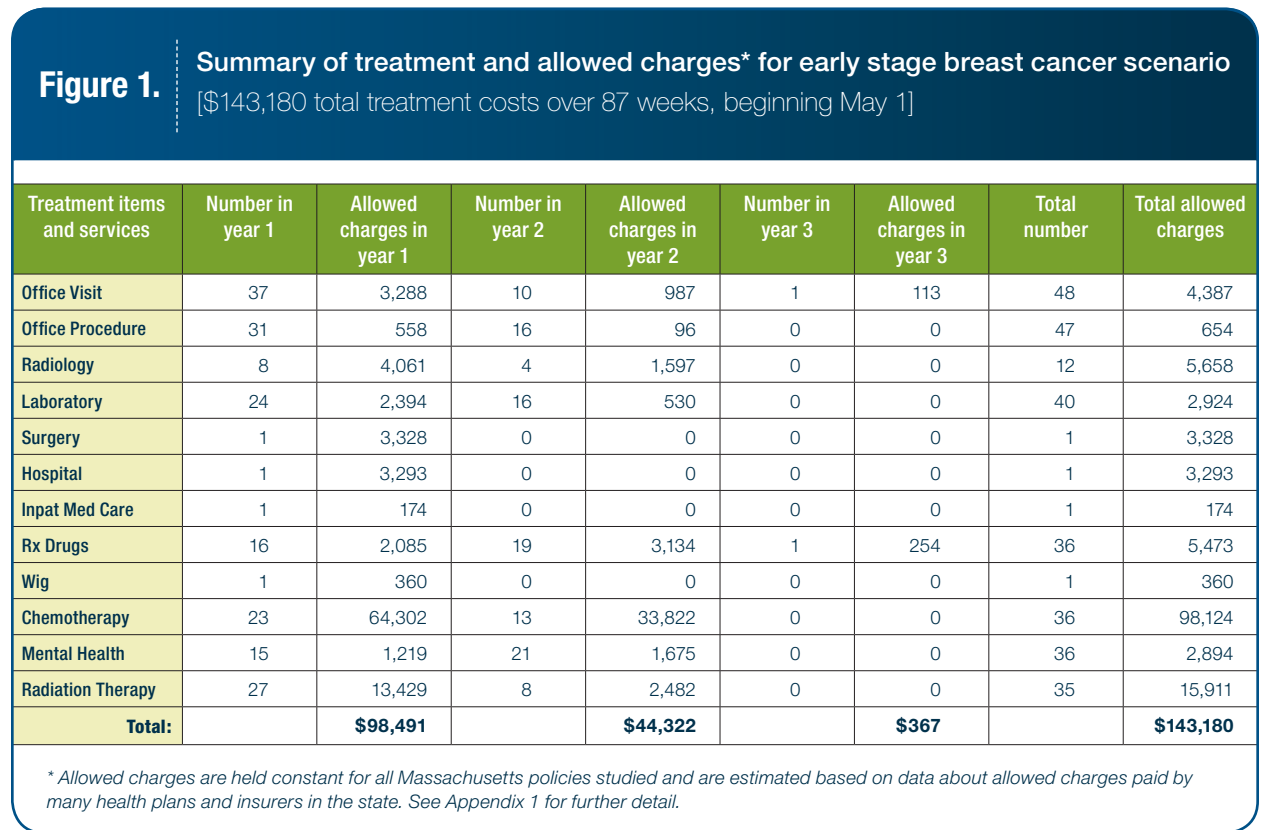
Figure 1.

Summary of treatment and allowed charges* for early stage breast cancer scenario
[$143,180 total treatment costs over 87 weeks, beginning May 1]

| Treatment items and services | Number in year 1 | Allowed charges in year 1 | Number in year 2 | Allowed charges in year 2 | Number in year 3 | Allowed charges in year 3 | Total number | Total allowed charges |
|---|---|---|---|---|---|---|---|---|
| Office Visit | 37 | 3,288 | 10 | 987 | 1 | 113 | 48 | 4,387 |
| Office Procedure | 31 | 558 | 16 | 96 | 0 | 0 | 47 | 654 |
| Radiology | 8 | 4,061 | 4 | 1,597 | 0 | 0 | 12 | 5,658 |
| Laboratory | 24 | 2,394 | 16 | 530 | 0 | 0 | 40 | 2,924 |
| Surgery | 1 | 3,328 | 0 | 0 | 0 | 0 | 1 | 3,328 |
| Hospital | 1 | 3,293 | 0 | 0 | 0 | 0 | 1 | 3,293 |
| Inpat Med Care | 1 | 174 | 0 | 0 | 0 | 0 | 1 | 174 |
| Rx Drugs | 16 | 2,085 | 19 | 3,134 | 1 | 254 | 36 | 5,473 |
| Wig | 1 | 360 | 0 | 0 | 0 | 0 | 1 | 360 |
| Chemotherapy | 23 | 64,302 | 13 | 33,822 | 0 | 0 | 36 | 98,124 |
| Mental Health | 15 | 1,219 | 21 | 1,675 | 0 | 0 | 36 | 2,894 |
| Radiation Therapy | 27 | 13,429 | 8 | 2,482 | 0 | 0 | 35 | 15,911 |
| Total: | | $98,491 | | $44,322 | | $367 | | $143,180 |

* Allowed charges are held constant for all Massachusetts policies studied and are estimated based on data about allowed charges paid by many health plans and insurers in the state. See Appendix 1 for further detail.